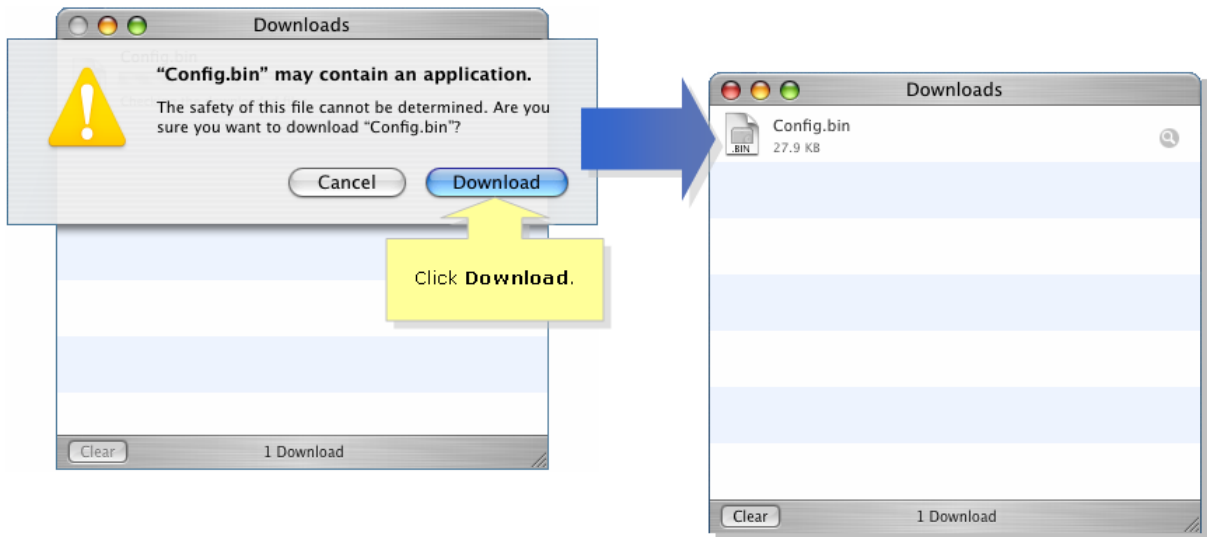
Downloads

"Config.bin" may contain an application.

The safety of this file cannot be determined. Are you sure you want to download "Config.bin"?

Cancel

Download

Click **Download**.

Clear

1 Download

Downloads

Config.bin

27.9 KB

.BIN

Clear

1 Download